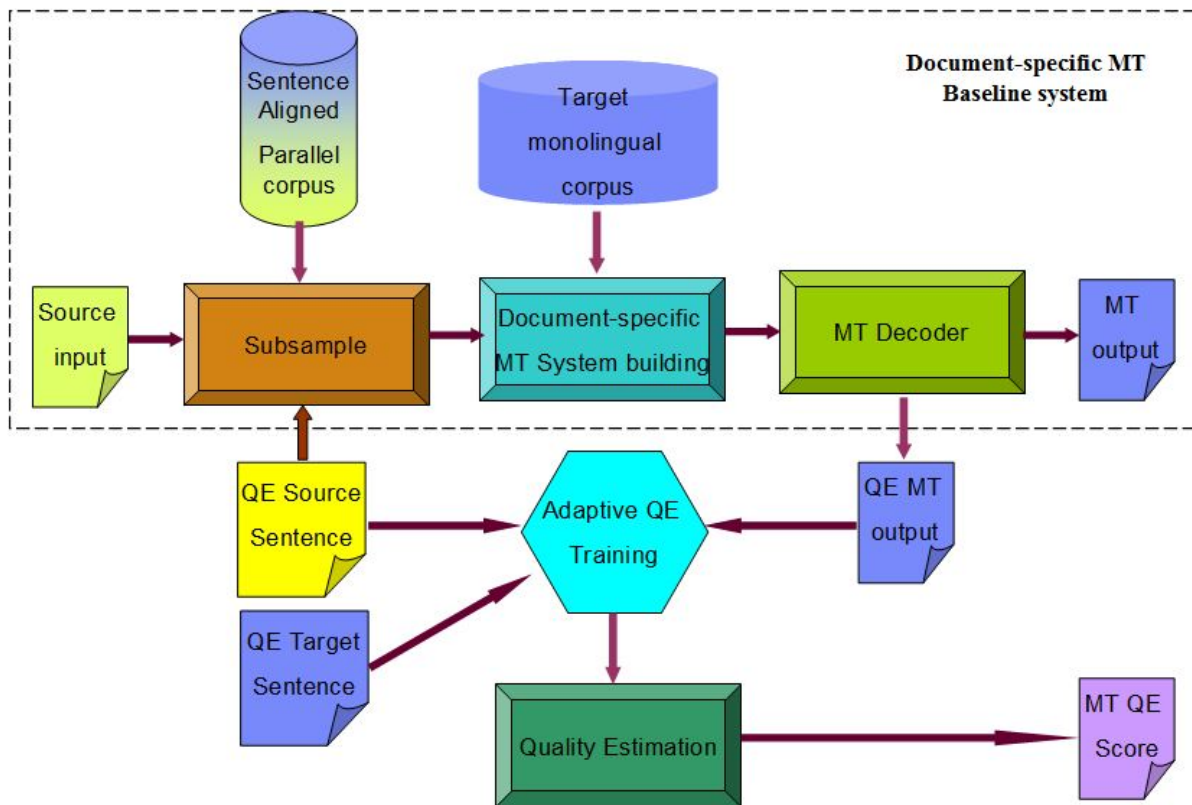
Document-specific MT Baseline system

Sentence Aligned Parallel corpus

Target monolingual corpus

Source input

Subsample

Document-specific MT System building

MT Decoder

MT output

QE Source Sentence

Adaptive QE Training

QE MT output

QE Target Sentence

Quality Estimation

MT QE Score